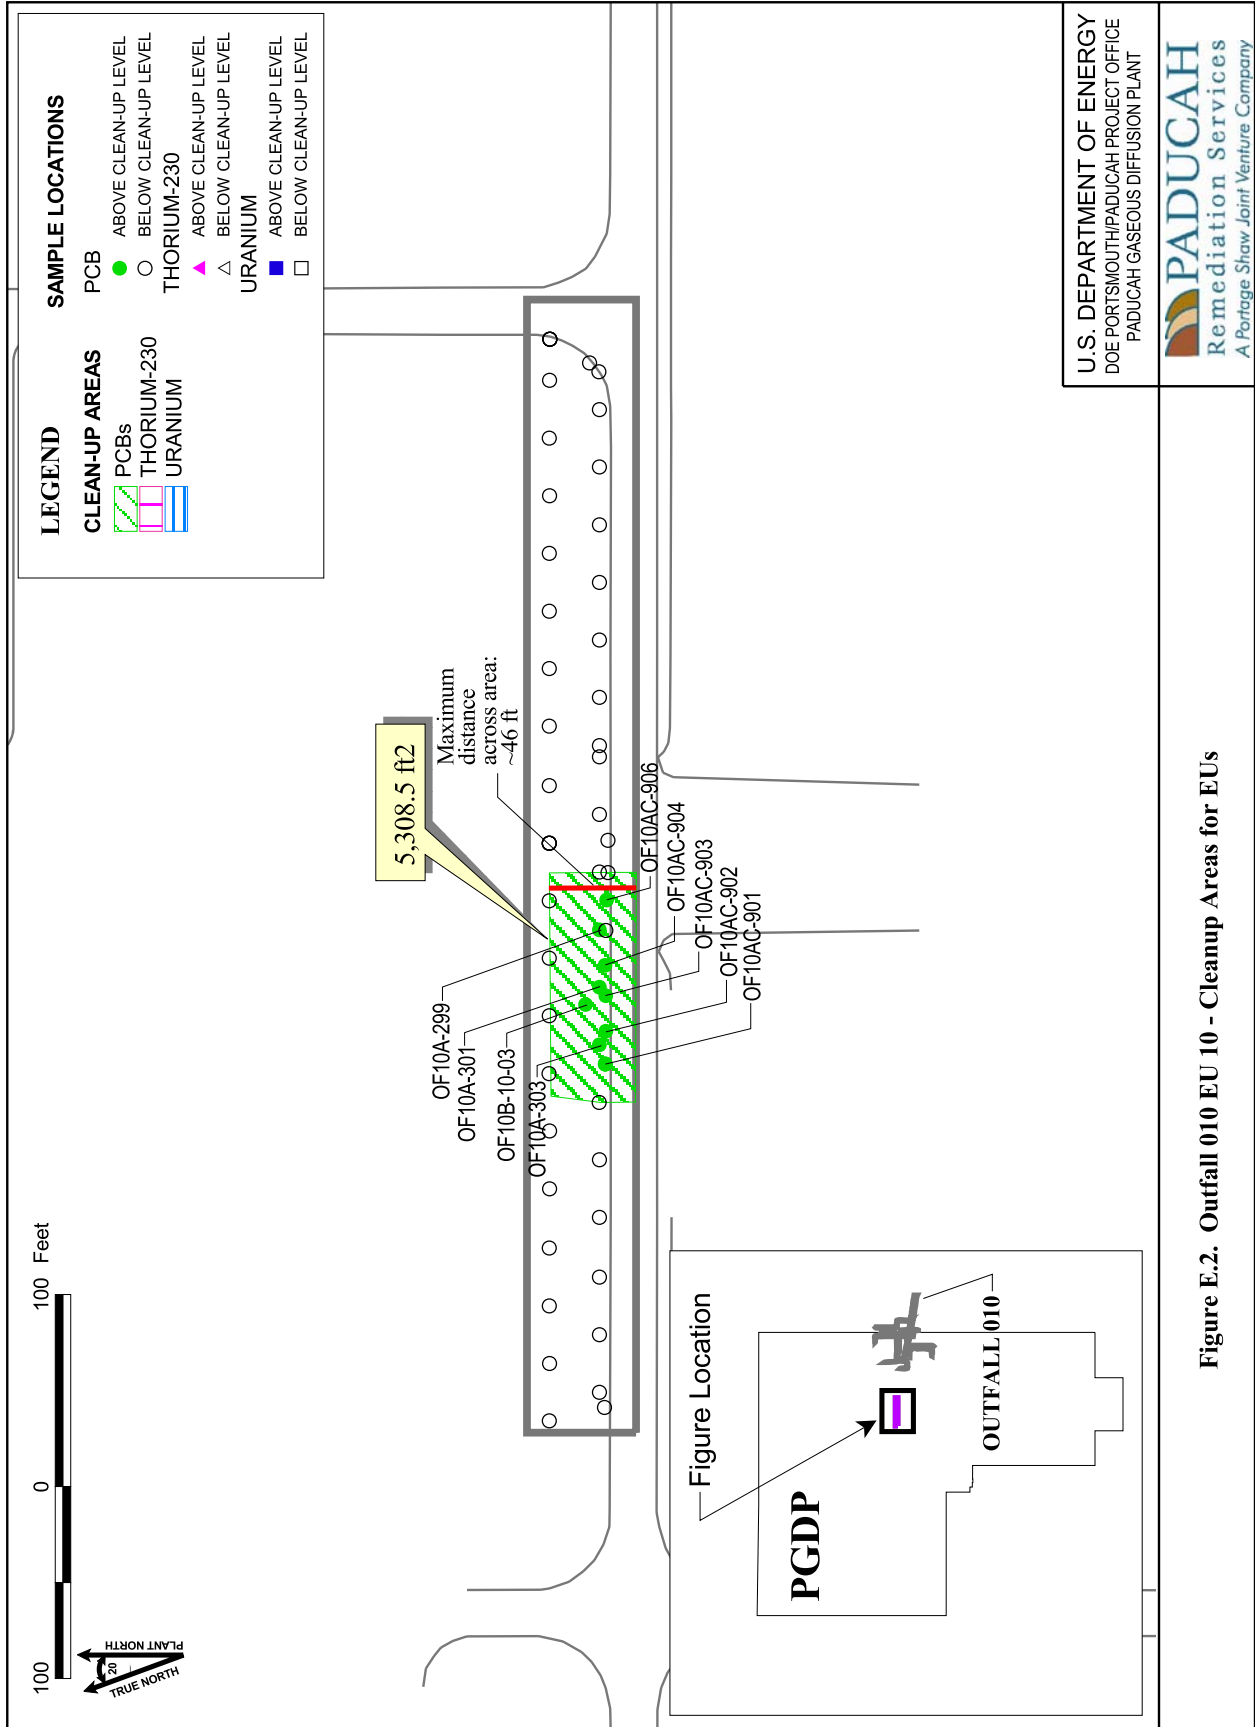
LEGEND
CLEAN-UP AREAS
PCBs
THORIUM-230
URANIUM

SAMPLE LOCATIONS
PCB
ABOVE CLEAN-UP LEVEL
BELOW CLEAN-UP LEVEL
THORIUM-230
ABOVE CLEAN-UP LEVEL
BELOW CLEAN-UP LEVEL
URANIUM
ABOVE CLEAN-UP LEVEL
BELOW CLEAN-UP LEVEL

U.S. DEPARTMENT OF ENERGY
DOE PORTSMOUTH/PADUCAH PROJECT OFFICE
PADUCAH GASEOUS DIFFUSION PLANT

PADUCAH
Remediation Services
A Portage Shaw Joint Venture Company

Maximum distance across area: ~46 ft

5,308.5 ft2

OF10AC-906
OF10AC-904
OF10AC-903
OF10AC-902
OF10AC-901
OF10A-299
OF10A-301
OF10B-10-03
OF10A-303

100 Feet
0
100

PLANT NORTH
20
TRUE NORTH

Figure Location
PGDP
OUTFALL 010

Figure E.2. Outfall 010 EU 10 - Cleanup Areas for EUs